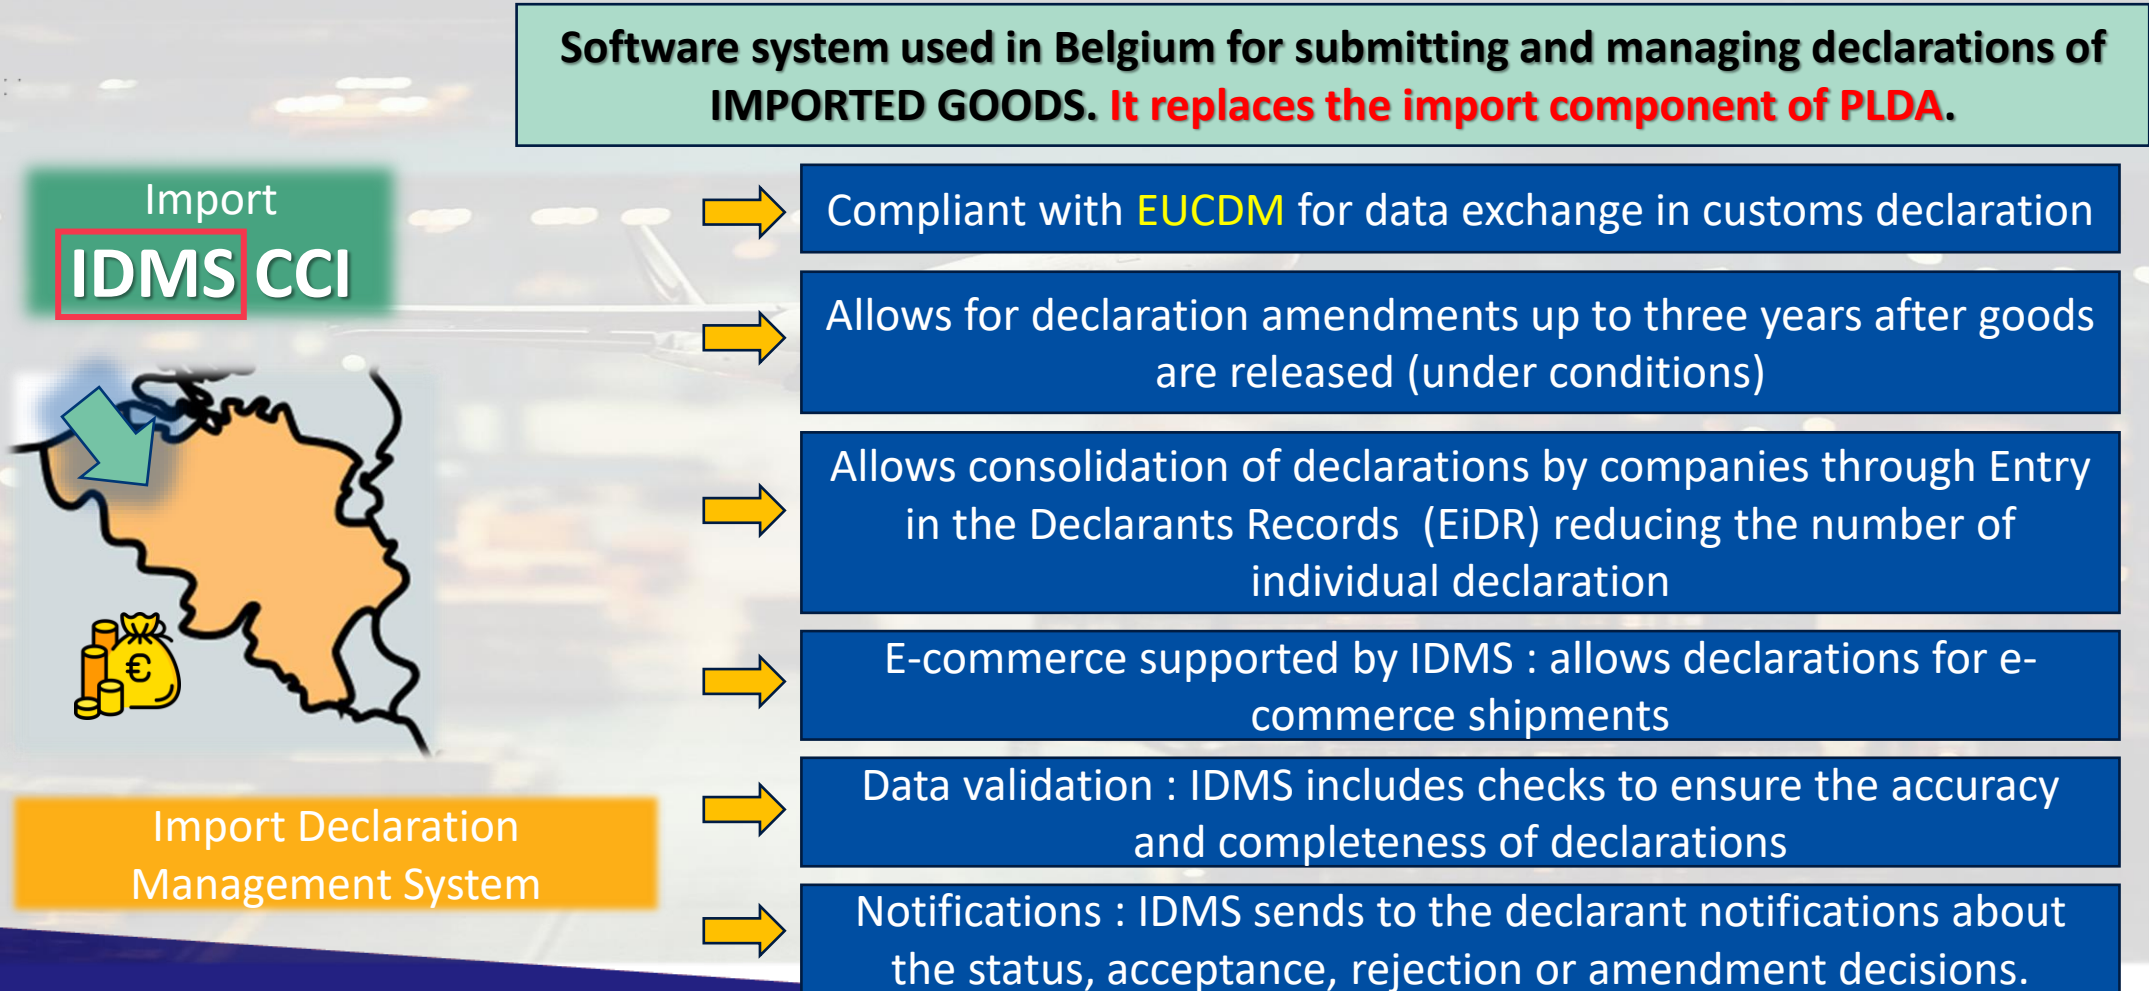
Software system used in Belgium for submitting and managing declarations of IMPORTED GOODS. It replaces the import component of PLDA.

Import
IDMS CCI

Compliant with EUCDM for data exchange in customs declaration

Allows for declaration amendments up to three years after goods are released (under conditions)

Allows consolidation of declarations by companies through Entry in the Declarants Records (EiDR) reducing the number of individual declaration

E-commerce supported by IDMS : allows declarations for e-commerce shipments

Data validation : IDMS includes checks to ensure the accuracy and completeness of declarations

Notifications : IDMS sends to the declarant notifications about the status, acceptance, rejection or amendment decisions.

€

Import Declaration Management System